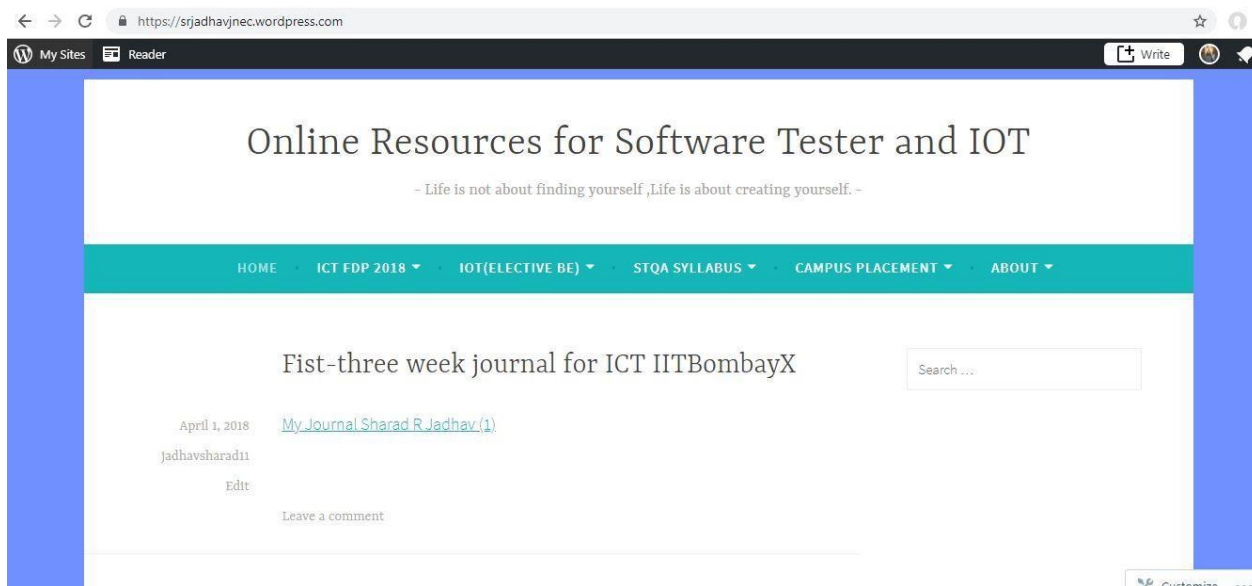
https://srjadhavjnec.wordpress.com

My Sites Reader

Write

Online Resources for Software Tester and IOT

- Life is not about finding yourself ,Life is about creating yourself. -

HOME ICT FDP 2018 IOT(ELECTIVE BE) STQA SYLLABUS CAMPUS PLACEMENT ABOUT

Fist-three week journal for ICT IITBombayX

Search …

April 1, 2018
jadhavsharad11
Edit

My Journal Sharad R Jadhav (1)

Leave a comment

Customize